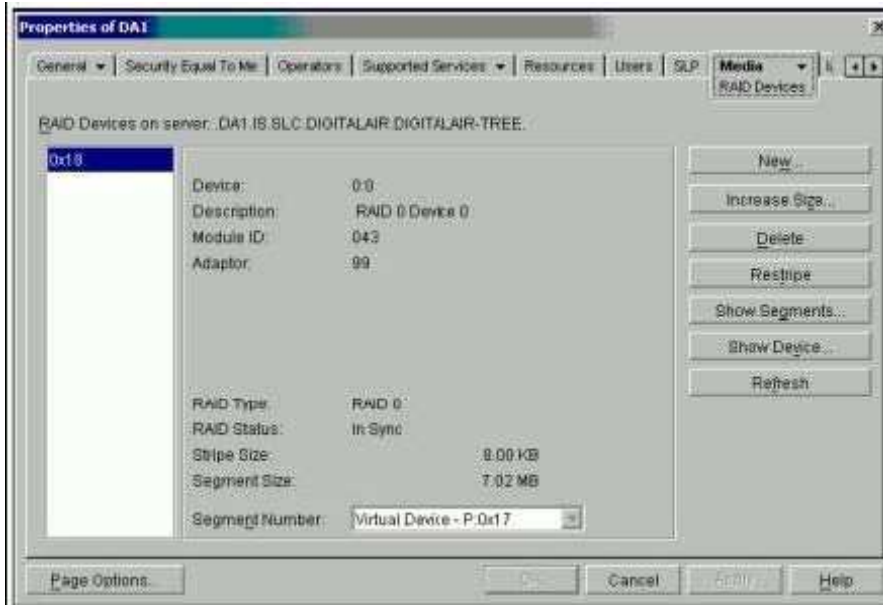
Properties of DA1

General ▾ | Security Equal To Me | Operators | Supported Services ▾ | Resources | Users | SLP | Media ▾ | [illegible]
RAID Devices

RAID Devices on server: .DA1.IS.SLC.DIGITALAIR.DIGITALAIR-TREE.

0x18

Device: 0:0
Description: RAID 0 Device 0
Module ID: 043
Adaptor: 99

RAID Type: RAID 0
RAID Status: In Sync
Stripe Size: 8.00 KB
Segment Size: 7.02 MB
Segment Number: Virtual Device - P:0x17

New...
Increase Size...
Delete
Restripe
Show Segments...
Show Device...
Refresh

Page Options...
OK
Cancel
Apply
Help